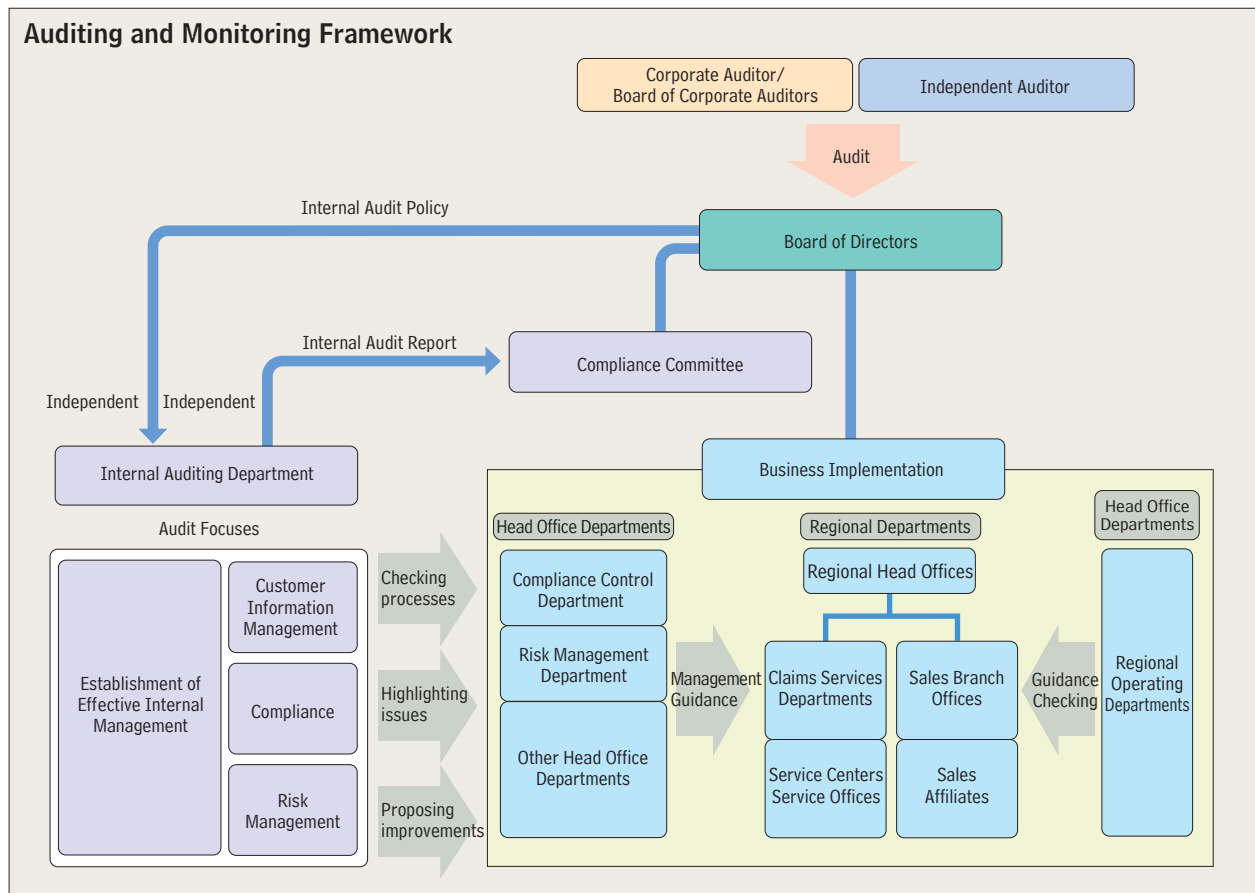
Auditing and Monitoring Framework

Corporate Auditor/ Board of Corporate Auditors

Independent Auditor

Audit

Internal Audit Policy

Board of Directors

Internal Audit Report

Compliance Committee

Independent

Independent

Internal Auditing Department

Business Implementation

Audit Focuses

Establishment of Effective Internal Management

Customer Information Management

Compliance

Risk Management

Checking processes

Highlighting issues

Proposing improvements

Head Office Departments

Compliance Control Department

Risk Management Department

Other Head Office Departments

Management Guidance

Regional Departments

Regional Head Offices

Claims Services Departments

Sales Branch Offices

Service Centers Service Offices

Sales Affiliates

Guidance Checking

Head Office Departments

Regional Operating Departments